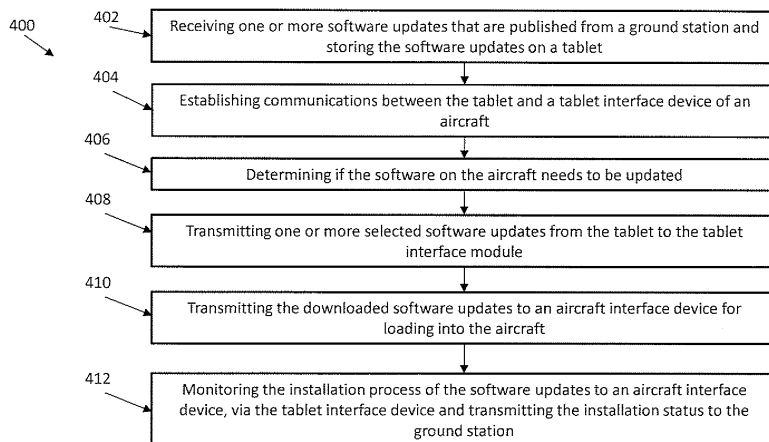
400

402

Receiving one or more software updates that are published from a ground station and storing the software updates on a tablet

404

Establishing communications between the tablet and a tablet interface device of an aircraft

406

Determining if the software on the aircraft needs to be updated

408

Transmitting one or more selected software updates from the tablet to the tablet interface module

410

Transmitting the downloaded software updates to an aircraft interface device for loading into the aircraft

412

Monitoring the installation process of the software updates to an aircraft interface device, via the tablet interface device and transmitting the installation status to the ground station